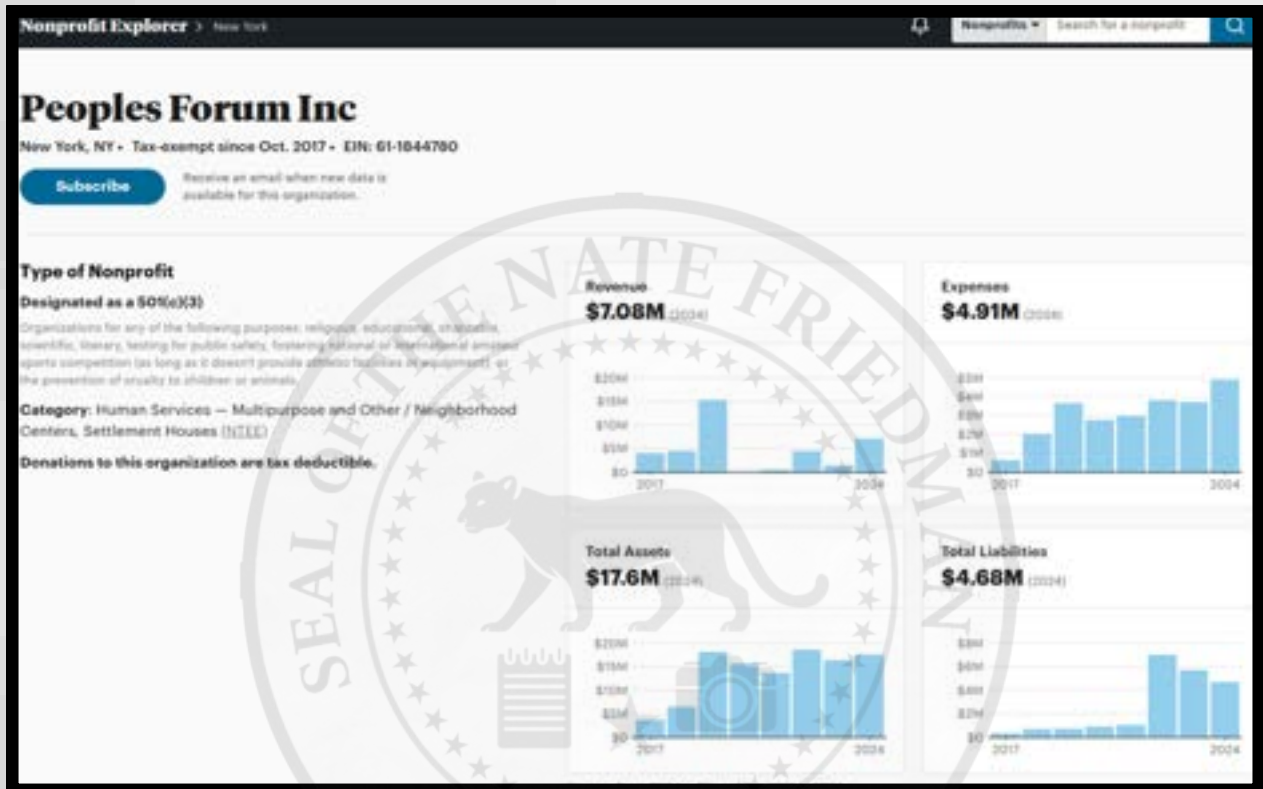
Nonprofit Explorer > New York

Nonprofits ▾ Search for a nonprofit

Peoples Forum Inc

New York, NY • Tax-exempt since Oct. 2017 • EIN: 61-1844780

Subscribe

Receive an email when new data is available for this organization.

Type of Nonprofit

Designated as a 501(c)(3)

Organizations for any of the following purposes: religious, educational, charitable, scientific, literary, testing for public safety, fostering national or international amateur sports competition (as long as it doesn't provide athletic facilities or equipment), or the prevention of cruelty to children or animals.

Category: Human Services — Multipurpose and Other / Neighborhood Centers, Settlement Houses (NTEE)

Donations to this organization are tax deductible.

Revenue
$7.08M (2024)

$20M
$15M
$10M
$5M
$0
2017
2024

Expenses
$4.91M (2024)

$5M
$4M
$3M
$2M
$1M
$0
2017
2024

Total Assets
$17.6M (2024)

$20M
$15M
$10M
$5M
$0
2017
2024

Total Liabilities
$4.68M (2024)

$8M
$6M
$4M
$2M
$0
2017
2024

SEAL OF THE NATE FRIEDMAN